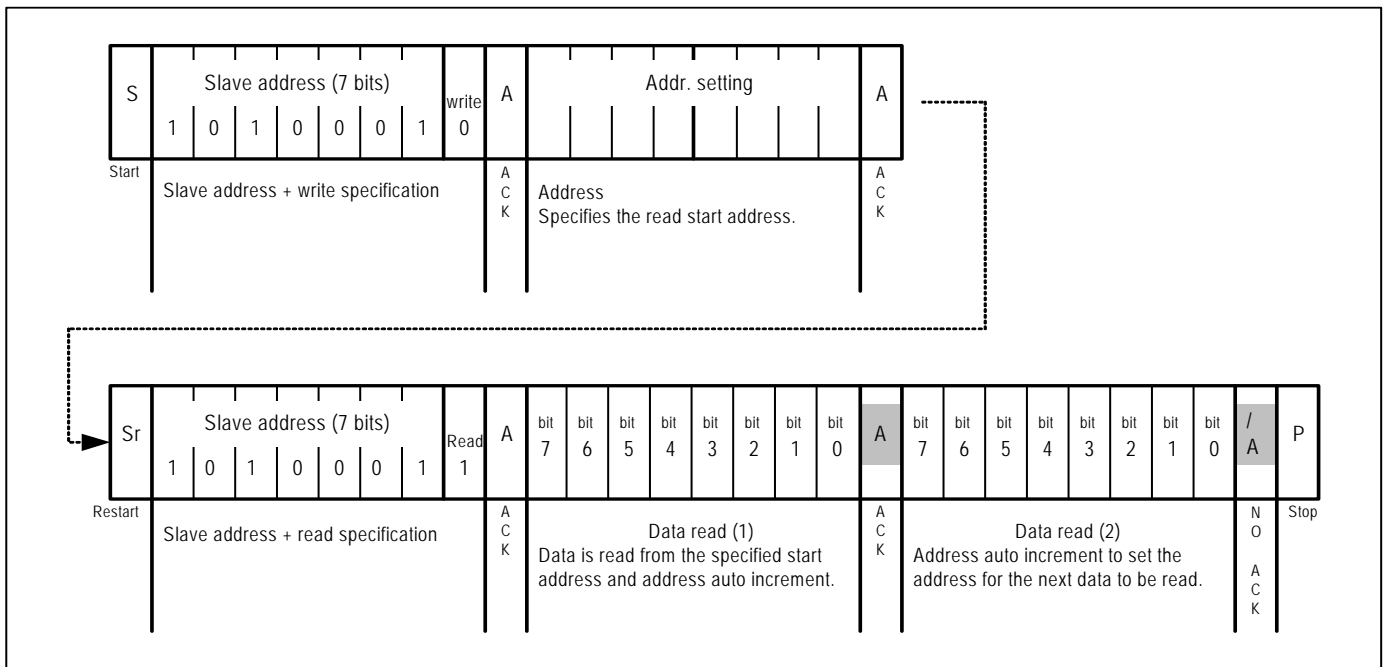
| S | Slave address (7 bits) 1 0 1 0 0 0 1 | write 0 | A | Addr. setting | A |
|---|---|---|---|---|---|
| Start | Slave address + write specification | | ACK | Address Specifies the read start address. | ACK |

| Sr | Slave address (7 bits) 1 0 1 0 0 0 1 | Read 1 | A | bit 7 | bit 6 | bit 5 | bit 4 | bit 3 | bit 2 | bit 1 | bit 0 | A | bit 7 | bit 6 | bit 5 | bit 4 | bit 3 | bit 2 | bit 1 | bit 0 | /A | P |
|---|---|---|---|---|---|---|---|---|---|---|---|---|---|---|---|---|---|---|---|---|---|---|
| Restart | Slave address + read specification | | ACK | Data read (1) Data is read from the specified start address and address auto increment. | | | | | | | | ACK | Data read (2) Address auto increment to set the address for the next data to be read. | | | | | | | | NO ACK | Stop |